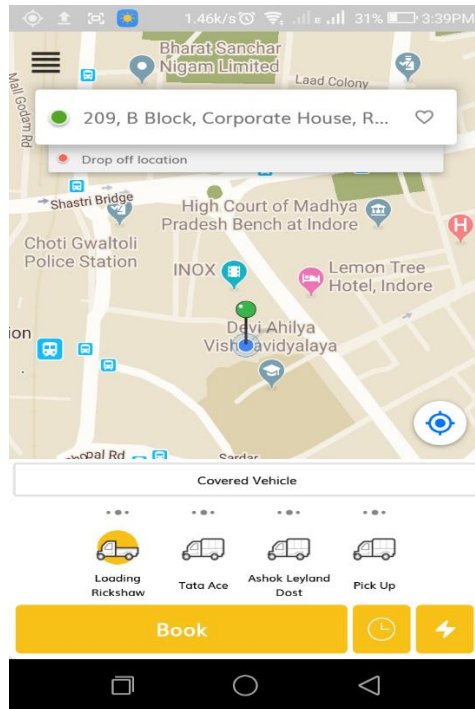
1.46k/s 31% 3:39PM

Bharat Sanchar Nigam Limited

Laad Colony

Mall Godam Rd

209, B Block, Corporate House, R...

Drop off location

Shastri Bridge

High Court of Madhya Pradesh Bench at Indore

Choti Gwaltoli Police Station

INOX

Lemon Tree Hotel, Indore

Devi Ahilya Vishwavidyalaya

ion

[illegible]pal Rd

Sardar

Covered Vehicle

Loading Rickshaw

Tata Ace

Ashok Leyland Dost

Pick Up

Book